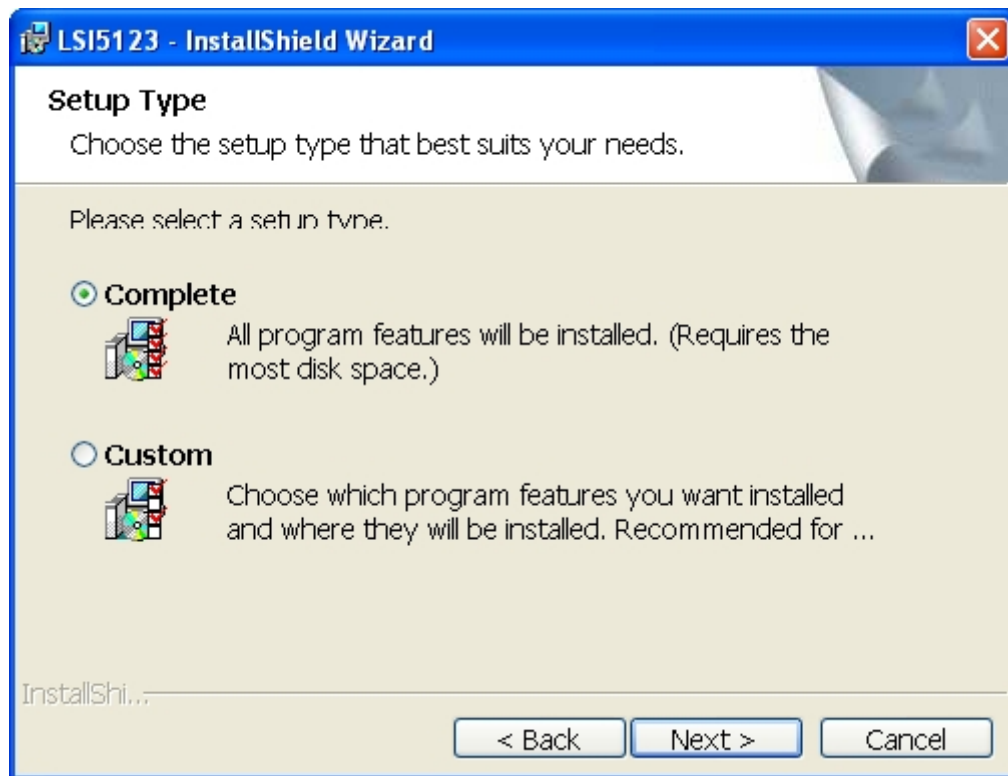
LSI5123 - InstallShield Wizard

Setup Type

Choose the setup type that best suits your needs.

Please select a setup type.

Complete

All program features will be installed. (Requires the most disk space.)

Custom

Choose which program features you want installed and where they will be installed. Recommended for ...

InstallShi...

< Back

Next >

Cancel